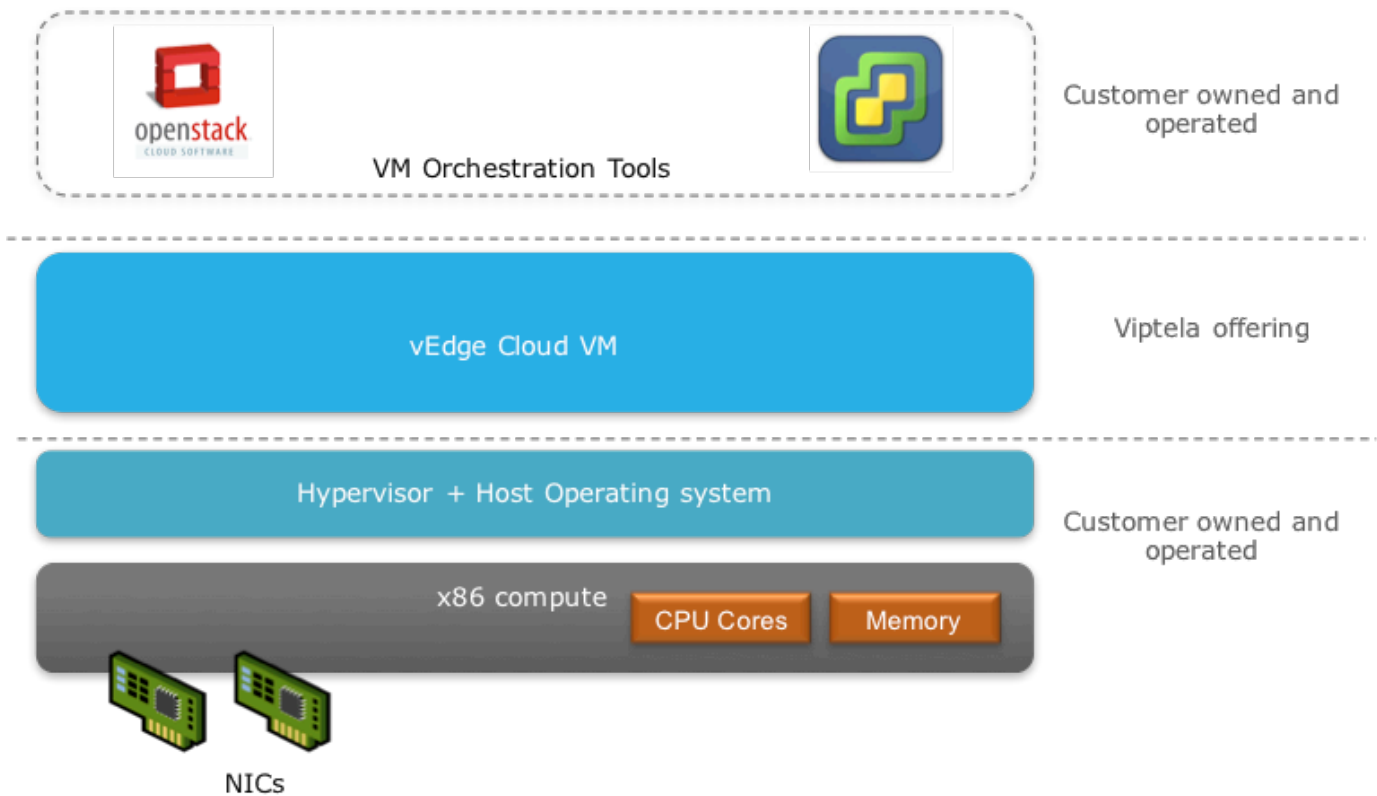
openstack
CLOUD SOFTWARE

VM Orchestration Tools

Customer owned and operated

vEdge Cloud VM

Viptela offering

Hypervisor + Host Operating system

Customer owned and operated

x86 compute

CPU Cores

Memory

NICs